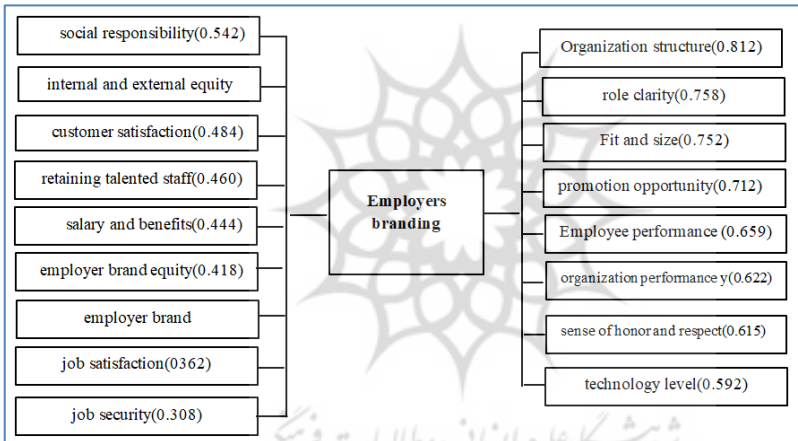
social responsibility(0.542)

internal and external equity

customer satisfaction(0.484)

retaining talented staff(0.460)

salary and benefits(0.444)

employer brand equity(0.418)

employer brand

job satisfaction(0362)

job security(0.308)

Employers branding

Organization structure(0.812)

role clarity(0.758)

Fit and size(0.752)

promotion opportunity(0.712)

Employee performance (0.659)

organization performance y(0.622)

sense of honor and respect(0.615)

technology level(0.592)